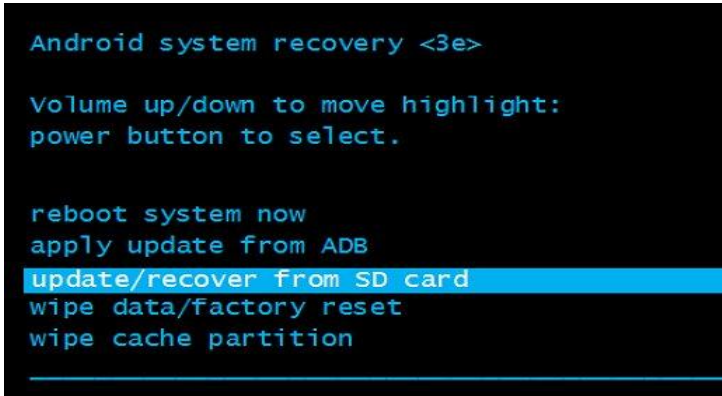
Android system recovery <3e>

Volume up/down to move highlight:
power button to select.

reboot system now
apply update from ADB
update/recover from SD card
wipe data/factory reset
wipe cache partition